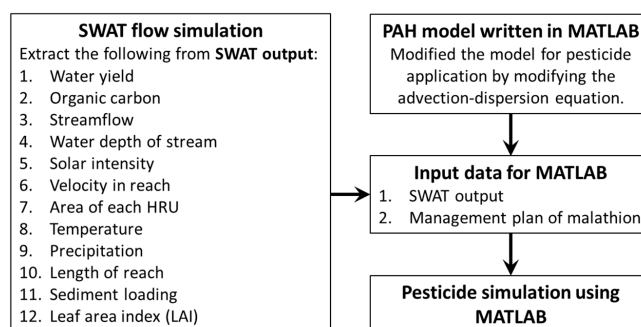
**SWAT flow simulation**

Extract the following from **SWAT output**:

1. Water yield
2. Organic carbon
3. Streamflow
4. Water depth of stream
5. Solar intensity
6. Velocity in reach
7. Area of each HRU
8. Temperature
9. Precipitation
10. Length of reach
11. Sediment loading
12. Leaf area index (LAI)

**PAH model written in MATLAB**

Modified the model for pesticide application by modifying the advection-dispersion equation.

**Input data for MATLAB**

1. SWAT output
2. Management plan of malathion

**Pesticide simulation using MATLAB**